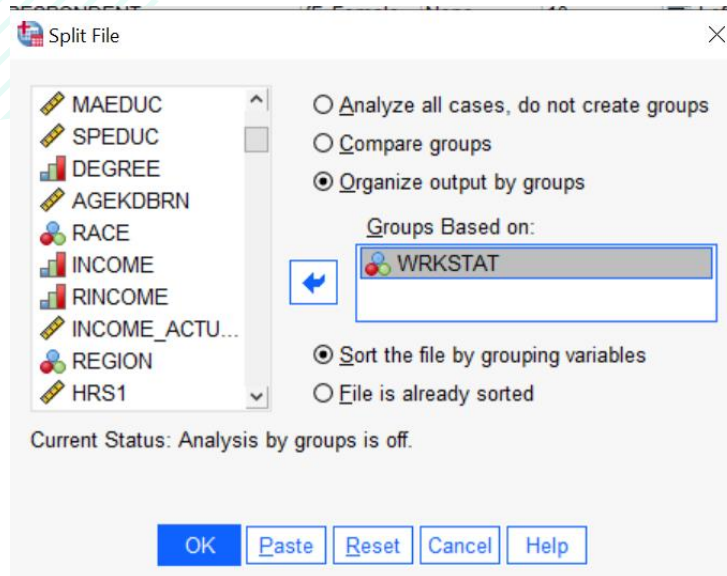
Split File

MAEDUC
SPEDUC
DEGREE
AGEKDBRN
RACE
INCOME
RINCOME
INCOME_ACTU...
REGION
HRS1

Analyze all cases, do not create groups
Compare groups
Organize output by groups

Groups Based on:
WRKSTAT

Sort the file by grouping variables
File is already sorted

Current Status: Analysis by groups is off.

OK Paste Reset Cancel Help